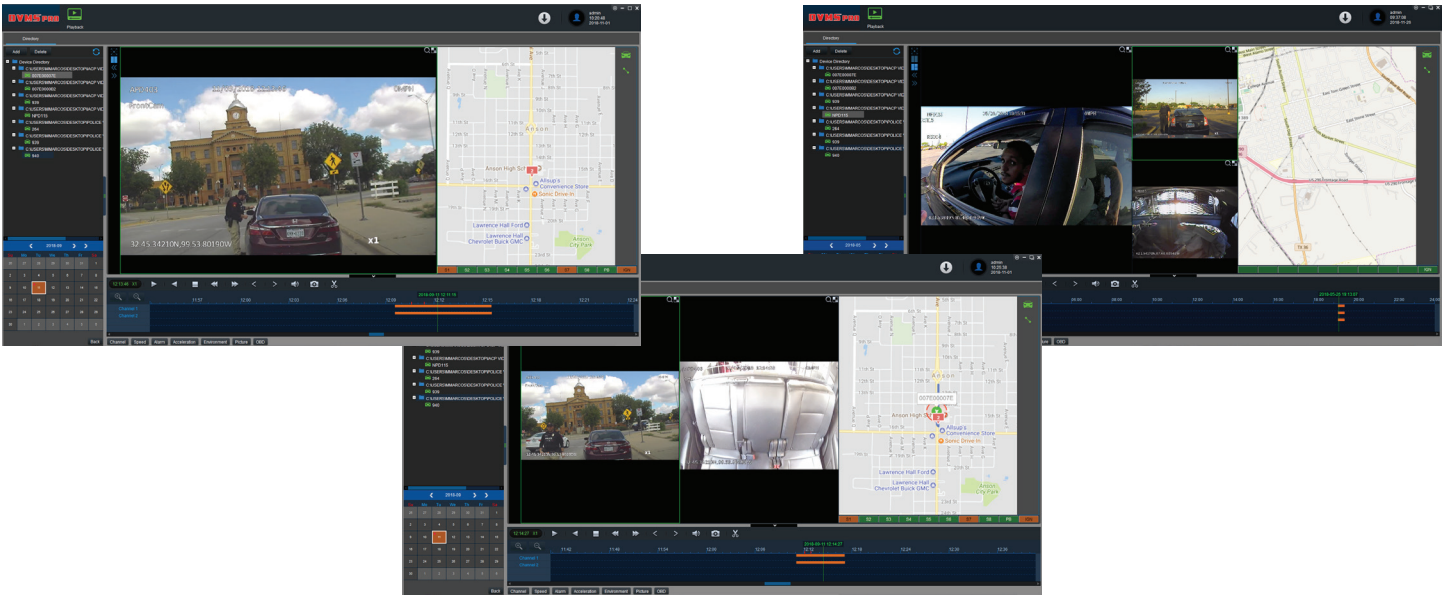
DVMS PRO
Playback
admin
10:20:46
2018-11-01
Directory
Add
Delete
Device Directory
C:\USERS\MMARCOS\DESKTOP\NACP VID
007E00007E
C:\USERS\MMARCOS\DESKTOP\NACP VID
007E00002
C:\USERS\MMARCOS\DESKTOP\NACP VID
939
C:\USERS\MMARCOS\DESKTOP\NACP VID
NPD115
C:\USERS\MMARCOS\DESKTOP\POLICE T
264
C:\USERS\MMARCOS\DESKTOP\POLICE T
939
C:\USERS\MMARCOS\DESKTOP\POLICE T
940
2018-09
FrontCam
0MPH
32.45 34210N,99.53.80150W
x1
Anson High Sch
Allsup's Convenience Store
Sonic Drive-In
Lawrence Hall Ford
Lawrence Hall Chevrolet Buick GMC
Anson City Park
Anson
01 02 03 04 05 06 07 08 P8 IO
12:12:48 X1
11:57 12:00 12:03 12:06 12:09 12:12 12:15 12:18 12:21 12:24
2018-09-11 12:12:15
Channel 1
Channel 2
Back
Channel Speed Alarm Acceleration Environment Picture OBD

DVMS PRO
Playback
admin
09:37:38
2018-11-26
Directory
Add
Delete
Device Directory
007E00007E
007E00002
939
NPD115
264
939
940
2018-05
East Stanford Street
2018-05-25 18:13:37

admin
10:20:39
2018-11-01
007E00007E
Anson High Sch
Allsup's Convenience Store
Sonic Drive-In
Lawrence Hall Ford
Lawrence Hall Chevrolet Buick GMC
Anson City Park
01 02 03 04 05 06 07 08 P8 IO
12:14:27 X1
11:42 11:46 11:54 12:00 12:06 12:12 12:18 12:24 12:30
2018-09-11 12:14:27
Channel 1
Channel 2
2018-09
Back
Channel Speed Alarm Acceleration Environment Picture OBD